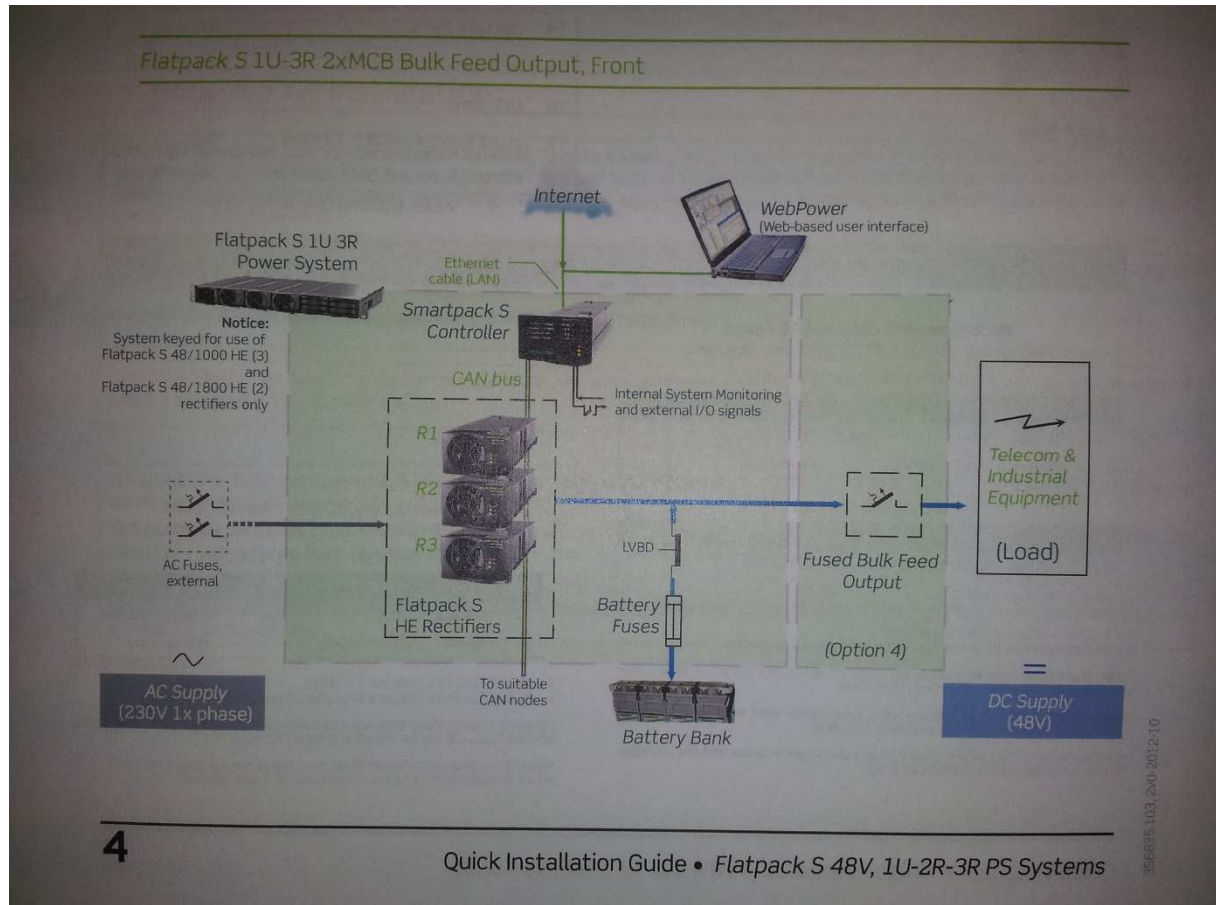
Flatpack S 1U-3R 2xMCB Bulk Feed Output, Front

Internet

WebPower
(Web-based user interface)

Flatpack S 1U 3R
Power System

Ethernet
cable (LAN)

Smartpack S
Controller

Notice:
System keyed for use of
Flatpack S 48/1000 HE (3)
and
Flatpack S 48/1800 HE (2)
rectifiers only

CAN bus

Internal System Monitoring
and external I/O signals

R1
R2
R3

Telecom &
Industrial
Equipment

(Load)

AC Fuses,
external

LVBD

Fused Bulk Feed
Output

Flatpack S
HE Rectifiers

Battery
Fuses

(Option 4)

∼

AC Supply
(230V 1x phase)

To suitable
CAN nodes

Battery Bank

=

DC Supply
(48V)

356835.103, 2v0-2012-10

4

Quick Installation Guide • Flatpack S 48V, 1U-2R-3R PS Systems